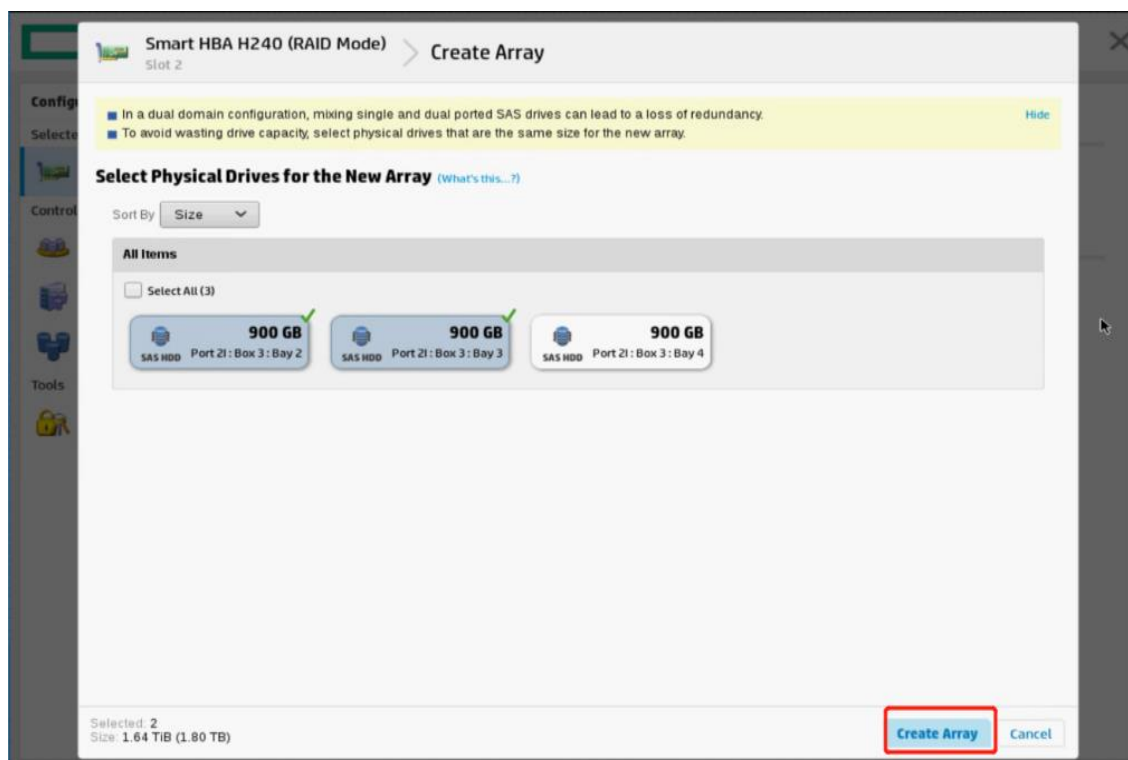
Smart HBA H240 (RAID Mode)
Slot 2

Create Array

Confi
Selecte
Control
Tools

In a dual domain configuration, mixing single and dual ported SAS drives can lead to a loss of redundancy.
To avoid wasting drive capacity, select physical drives that are the same size for the new array.

Hide

Select Physical Drives for the New Array (What's this...?)

Sort By Size

All Items

Select All (3)

900 GB
SAS HDD Port 2I : Box 3 : Bay 2

900 GB
SAS HDD Port 2I : Box 3 : Bay 3

900 GB
SAS HDD Port 2I : Box 3 : Bay 4

Selected: 2
Size: 1.64 TiB (1.80 TB)

Create Array

Cancel